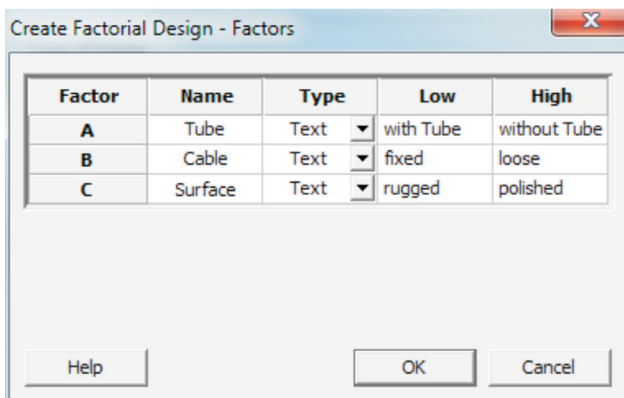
Create Factorial Design - Factors

| Factor | Name | Type | Low | High |
|---|---|---|---|---|
| A | Tube | Text | with Tube | without Tube |
| B | Cable | Text | fixed | loose |
| C | Surface | Text | rugged | polished |

Help

OK

Cancel